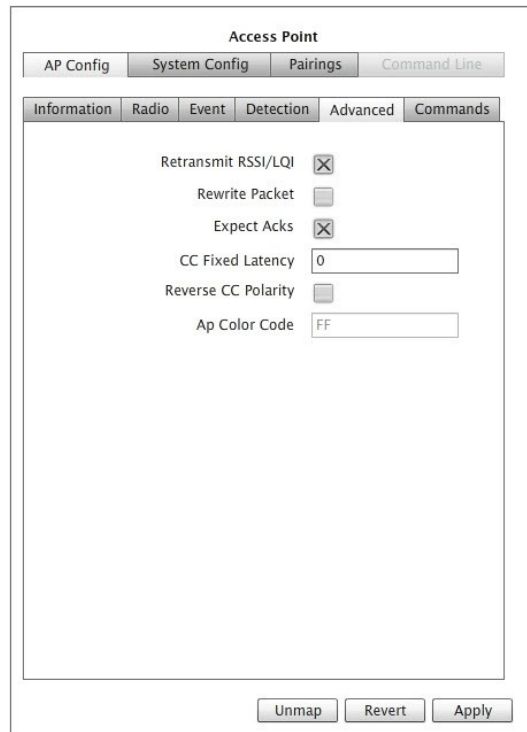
Access Point

AP Config | System Config | Pairings | Command Line

Information | Radio | Event | Detection | Advanced | Commands

Retransmit RSSI/LQI ☒

Rewrite Packet ☐

Expect Acks ☒

CC Fixed Latency 0

Reverse CC Polarity ☐

Ap Color Code FF

Unmap | Revert | Apply